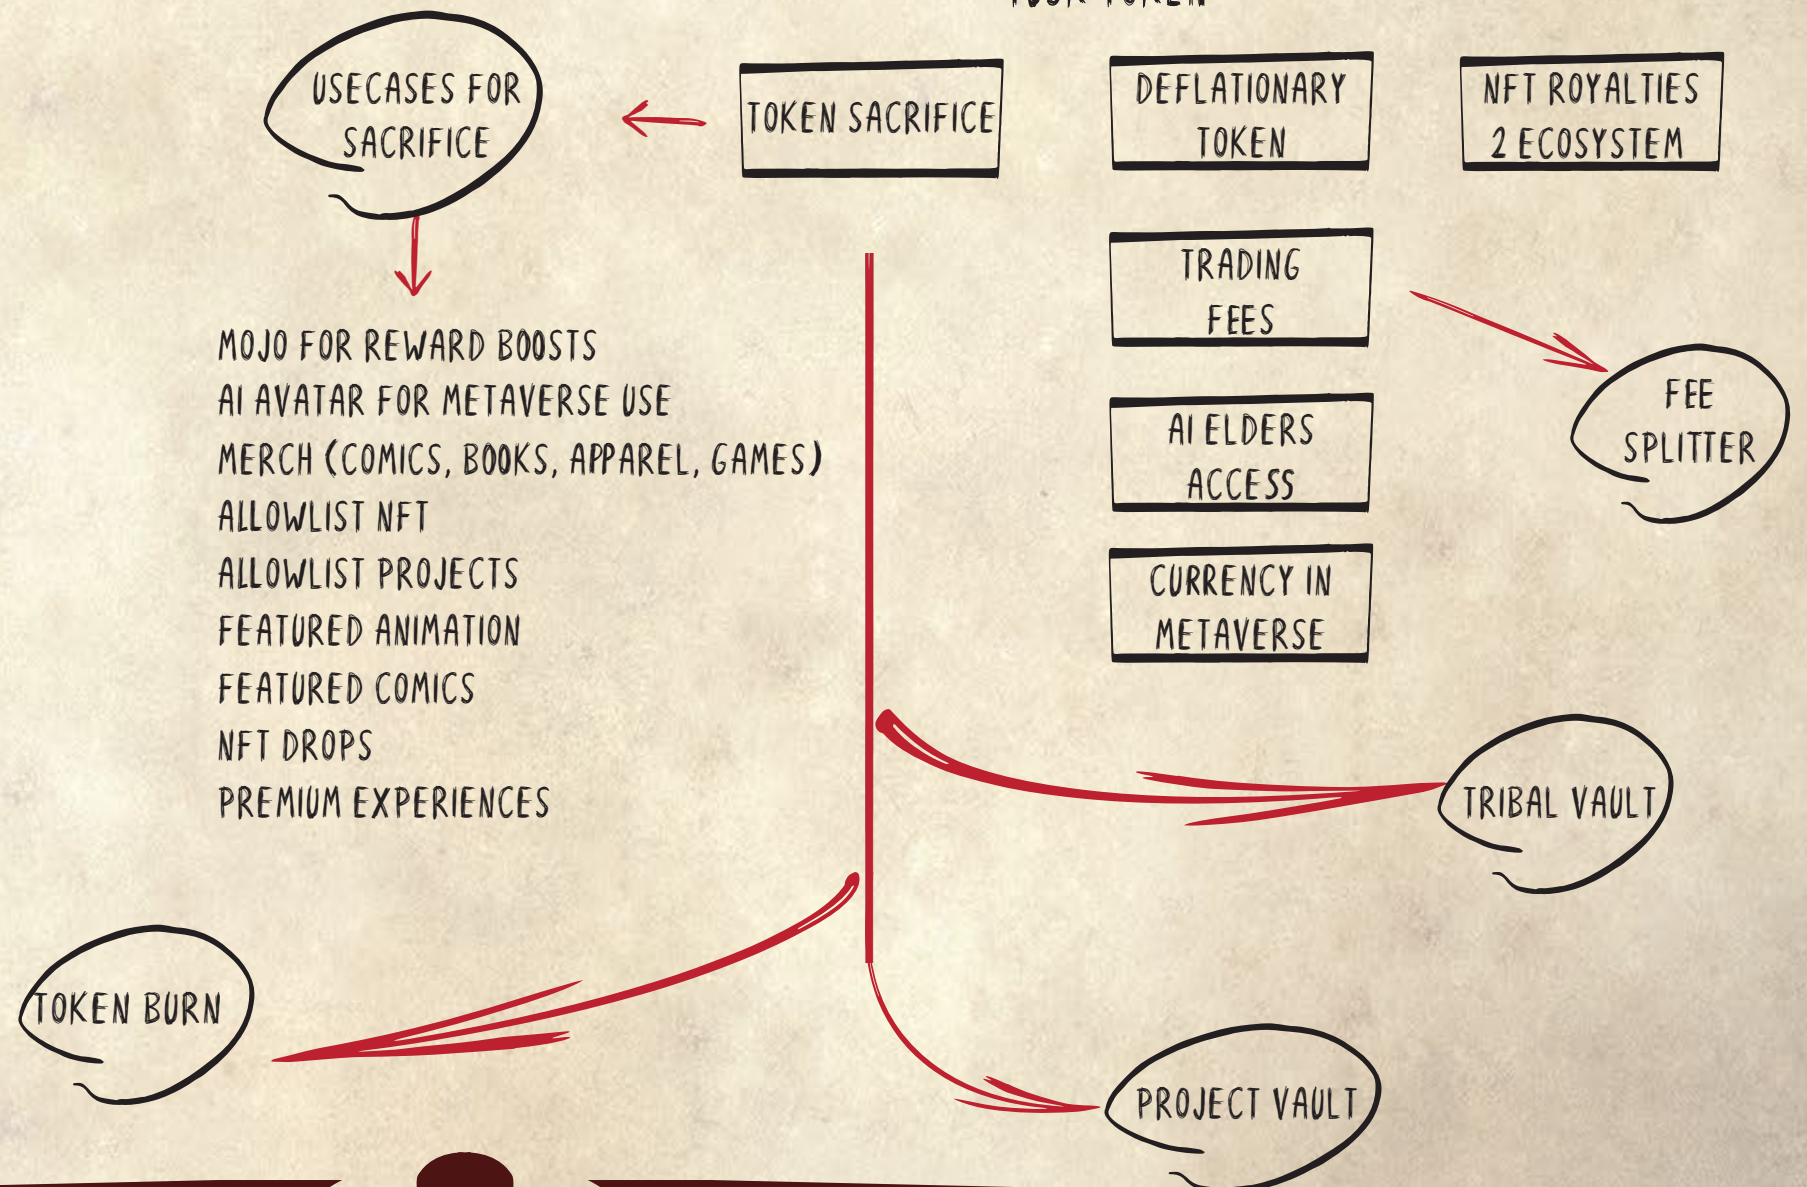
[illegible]

USECASES FOR SACRIFICE

TOKEN SACRIFICE

DEFLATIONARY TOKEN

NFT ROYALTIES 2 ECOSYSTEM

TRADING FEES

FEE SPLITTER

AI ELDERS ACCESS

CURRENCY IN METAVERSE

MOJO FOR REWARD BOOSTS
AI AVATAR FOR METAVERSE USE
MERCH (COMICS, BOOKS, APPAREL, GAMES)
ALLOWLIST NFT
ALLOWLIST PROJECTS
FEATURED ANIMATION
FEATURED COMICS
NFT DROPS
PREMIUM EXPERIENCES

TRIBAL VAULT

TOKEN BURN

PROJECT VAULT